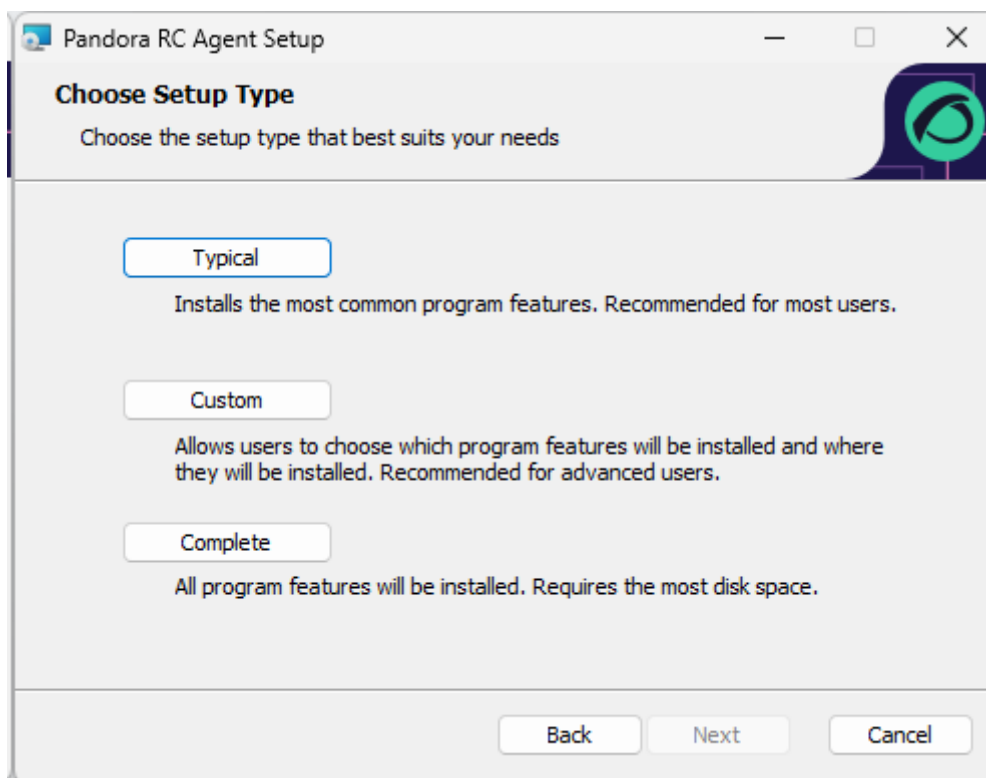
Pandora RC Agent Setup

Choose Setup Type

Choose the setup type that best suits your needs

Typical

Installs the most common program features. Recommended for most users.

Custom

Allows users to choose which program features will be installed and where they will be installed. Recommended for advanced users.

Complete

All program features will be installed. Requires the most disk space.

Back

Next

Cancel